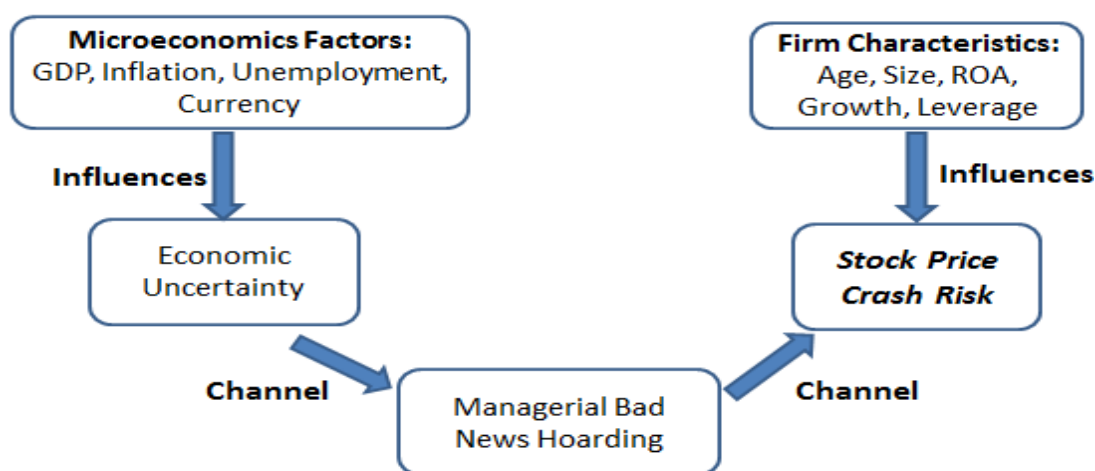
Microeconomics Factors:
GDP, Inflation, Unemployment, Currency

Influences

Economic Uncertainty

Channel

Managerial Bad News Hoarding

Channel

Stock Price Crash Risk

Influences

Firm Characteristics:
Age, Size, ROA, Growth, Leverage